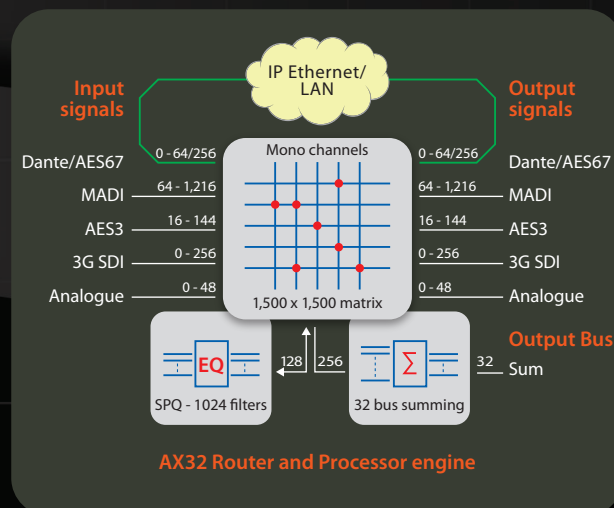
IP Ethernet/ LAN

Input signals

Output signals

0 - 64/256

0 - 64/256

Mono channels

Dante/AES67

Dante/AES67

64 - 1,216

64 - 1,216

MADI

MADI

16 - 144

16 - 144

AES3

AES3

0 - 256

0 - 256

3G SDI

3G SDI

0 - 48

0 - 48

Analogue

Analogue

1,500 x 1,500 matrix

Output Bus

EQ

128

256

Σ

32

Sum

SPQ - 1024 filters

32 bus summing

AX32 Router and Processor engine